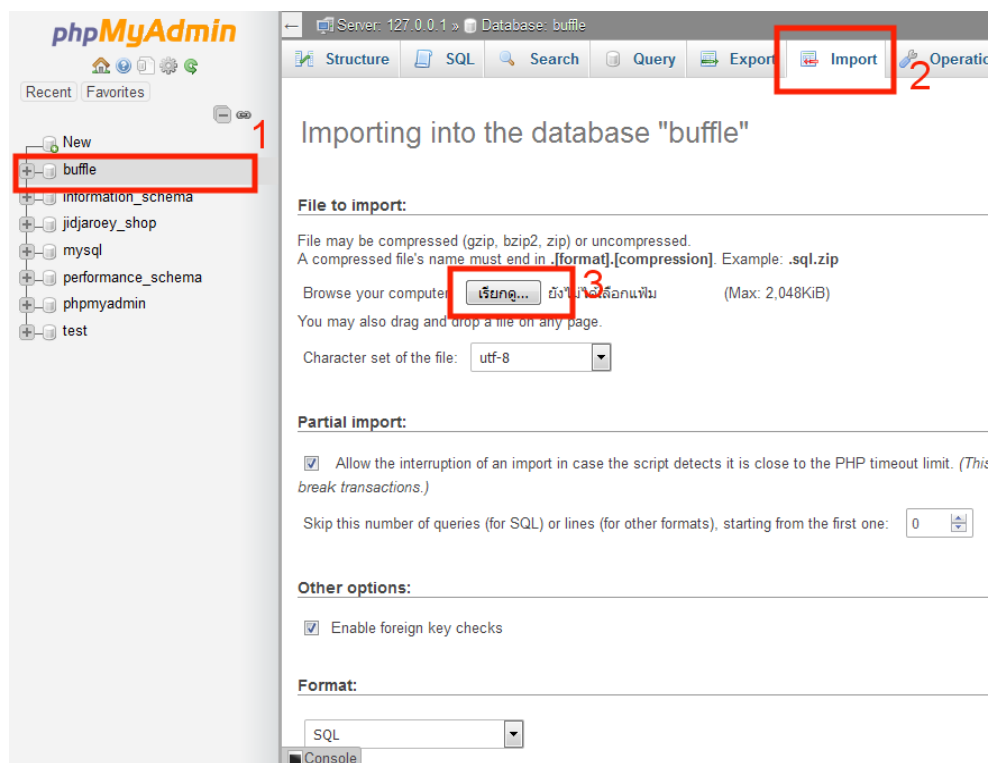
phpMyAdmin

Recent Favorites

New
buffle
information_schema
jidjaroey_shop
mysql
performance_schema
phpmyadmin
test

1

Server: 127.0.0.1 » Database: buffle

Structure SQL Search Query Export Import Operatio

2

Importing into the database "buffle"

File to import:

File may be compressed (gzip, bzip2, zip) or uncompressed.
A compressed file's name must end in .[format].[compression]. Example: .sql.zip

Browse your computer: เรียกดู... ยังไม่ได้เลือกแฟ้ม (Max: 2,048KiB)

3

You may also drag and drop a file on any page.

Character set of the file: utf-8

Partial import:

Allow the interruption of an import in case the script detects it is close to the PHP timeout limit. (This break transactions.)

Skip this number of queries (for SQL) or lines (for other formats), starting from the first one: 0

Other options:

Enable foreign key checks

Format:

SQL

Console